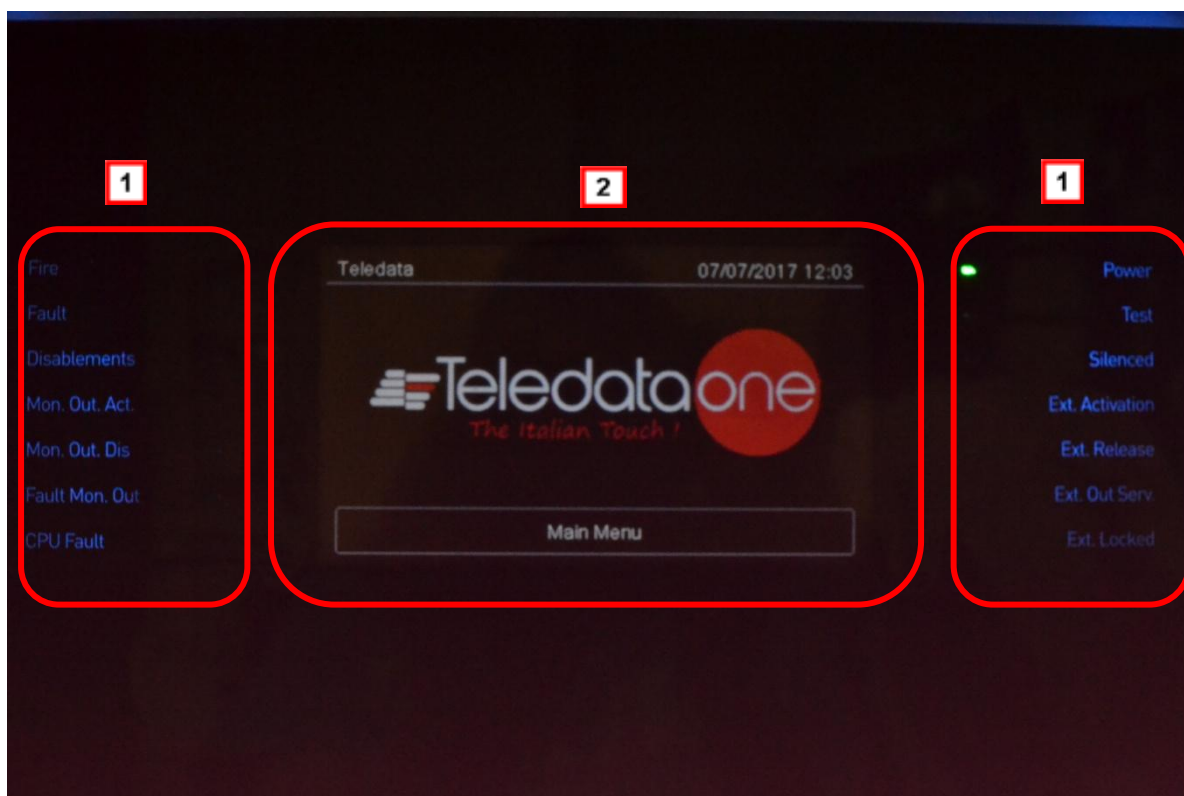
1

Fire
Fault
Disablements
Mon. Out. Act.
Mon. Out. Dis
Fault Mon. Out
CPU Fault

2

Teledata 07/07/2017 12:03

Teledataone
The Italian Touch !

Main Menu

1

Power
Test
Silenced
Ext. Activation
Ext. Release
Ext. Out Serv.
Ext. Locked